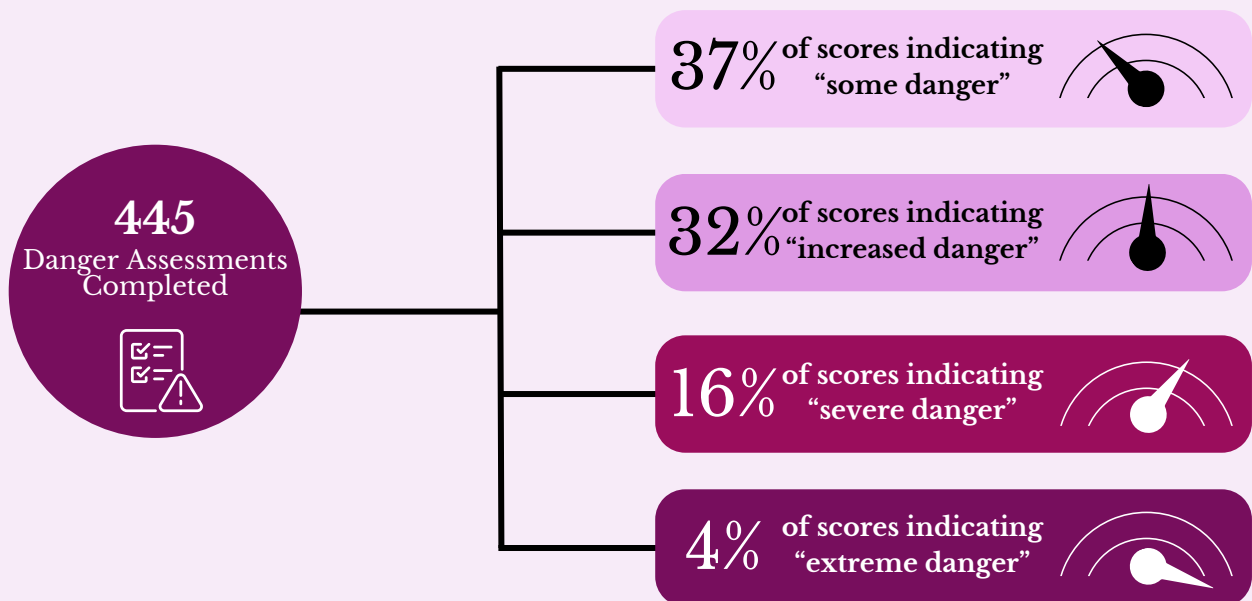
445
Danger Assessments Completed

37% of scores indicating “some danger”

32% of scores indicating “increased danger”

16% of scores indicating “severe danger”

4% of scores indicating “extreme danger”